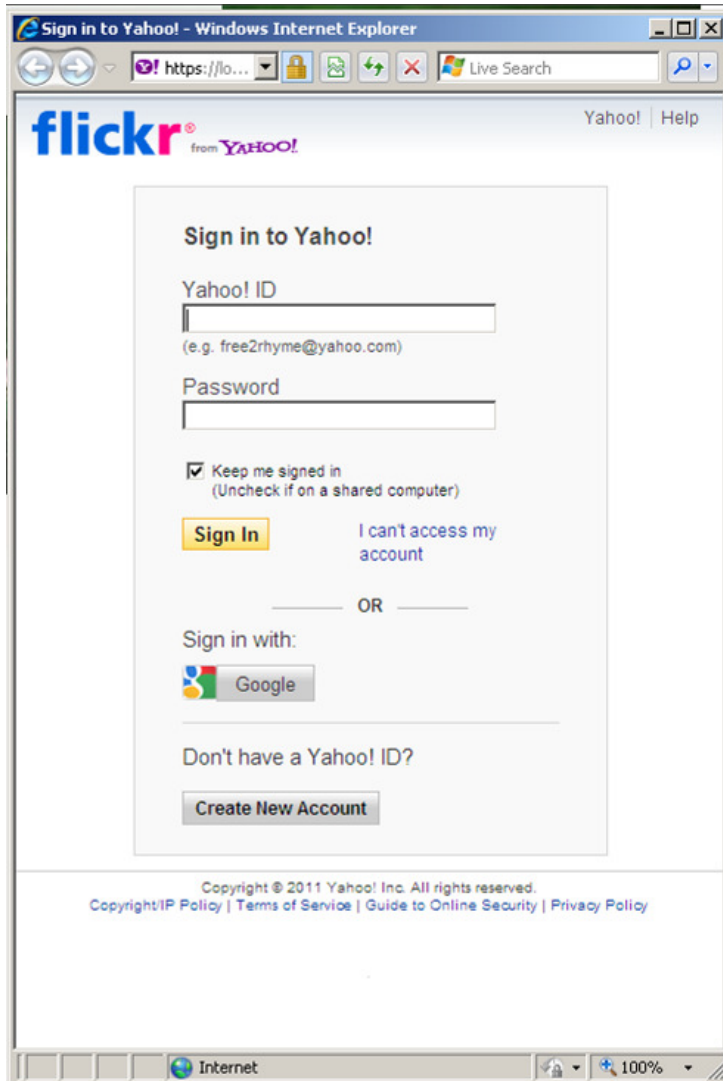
Sign in to Yahoo! - Windows Internet Explorer

https://lo...

Live Search

flickr® from YAHOO!

Yahoo! | Help

Sign in to Yahoo!

Yahoo! ID

(e.g. free2rhyme@yahoo.com)

Password

Keep me signed in
(Uncheck if on a shared computer)

Sign In

I can't access my account

OR

Sign in with:

Google

Don't have a Yahoo! ID?

Create New Account

Copyright © 2011 Yahoo! Inc. All rights reserved.
Copyright/IP Policy | Terms of Service | Guide to Online Security | Privacy Policy

Internet

100%